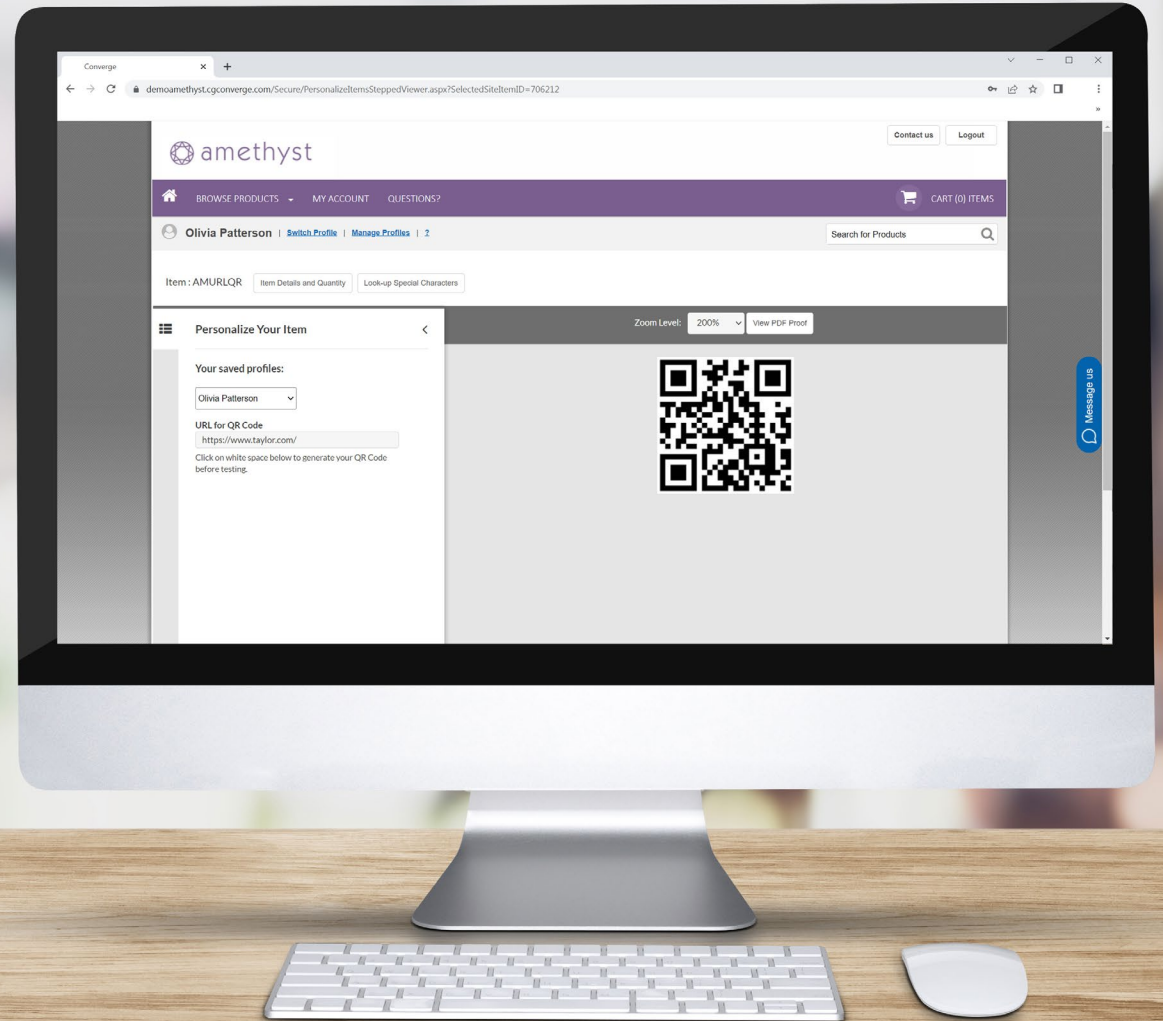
Converge

demoamethyst.cgconverge.com/Secure/PersonalizeItemsSteppedViewer.aspx?SelectedSiteItemID=706212

amethyst

Contact us
Logout

BROWSE PRODUCTS
MY ACCOUNT
QUESTIONS?
CART (0) ITEMS

Olivia Patterson | Switch Profile | Manage Profiles | ?

Search for Products

Item : AMURLQR
Item Details and Quantity
Look-up Special Characters

Personalize Your Item

Zoom Level: 200%
View PDF Proof

Your saved profiles:

Olivia Patterson

URL for QR Code

https://www.taylor.com/

Click on white space below to generate your QR Code before testing.

Message us